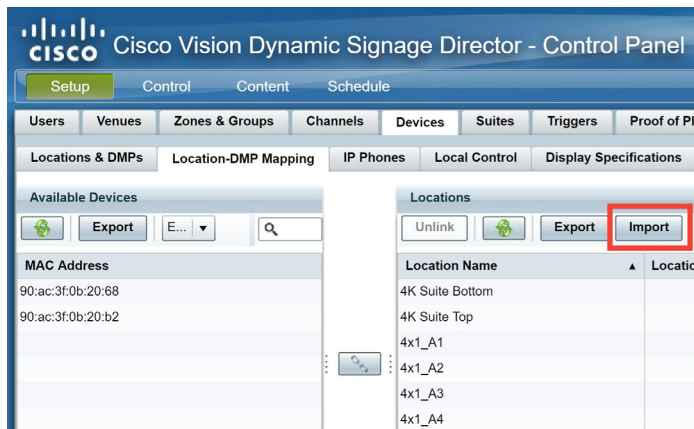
CISCO Cisco Vision Dynamic Signage Director - Control Panel

Setup Control Content Schedule

Users Venues Zones & Groups Channels Devices Suites Triggers Proof of Pl

Locations & DMPs Location-DMP Mapping IP Phones Local Control Display Specifications

Available Devices

Export E...

| MAC Address |
|---|
| 90:ac:3f:0b:20:68 |
| 90:ac:3f:0b:20:b2 |

Locations

Unlink Export Import

| Location Name | Locatio |
|---|---|
| 4K Suite Bottom | |
| 4K Suite Top | |
| 4x1_A1 | |
| 4x1_A2 | |
| 4x1_A3 | |
| 4x1_A4 | |